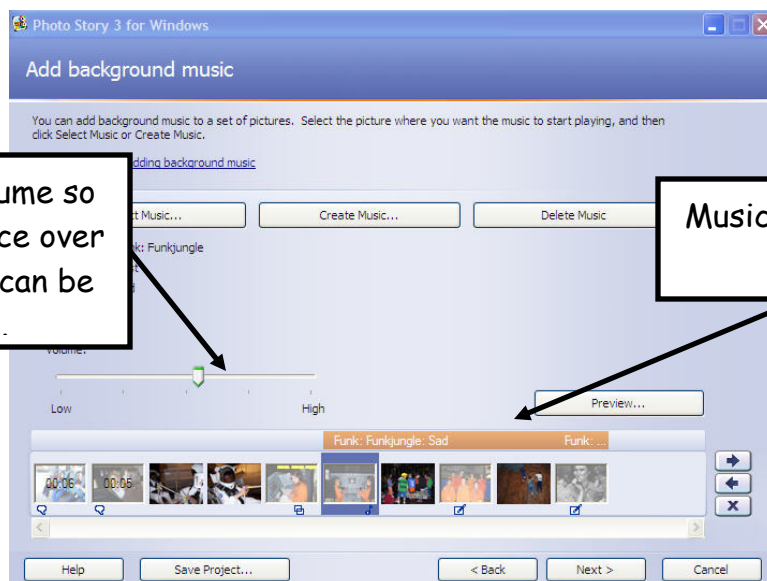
Photo Story 3 for Windows

Add background music

You can add background music to a set of pictures. Select the picture where you want the music to start playing, and then click Select Music or Create Music.

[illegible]dding background music

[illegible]ume so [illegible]ce over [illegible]can be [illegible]

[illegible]t Music...

Create Music...

Delete Music

Music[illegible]

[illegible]k: Funkjungle

Volume:

Low

High

Preview...

Funk: Funkjungle: Sad

Funk: ...

00:06

00:05

Help

Save Project...

< Back

Next >

Cancel